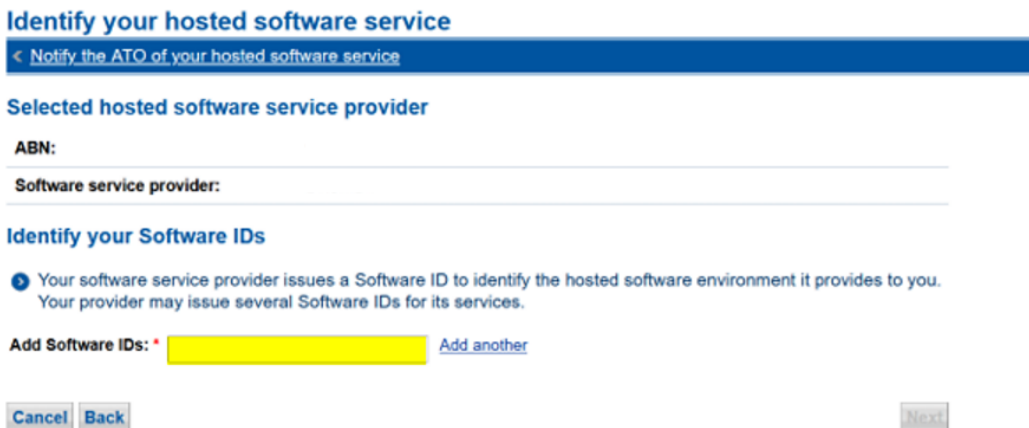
Identify your hosted software service

< Notify the ATO of your hosted software service

Selected hosted software service provider

ABN:

Software service provider:

Identify your Software IDs

Your software service provider issues a Software ID to identify the hosted software environment it provides to you. Your provider may issue several Software IDs for its services.

Add Software IDs: * Add another

Cancel Back Next